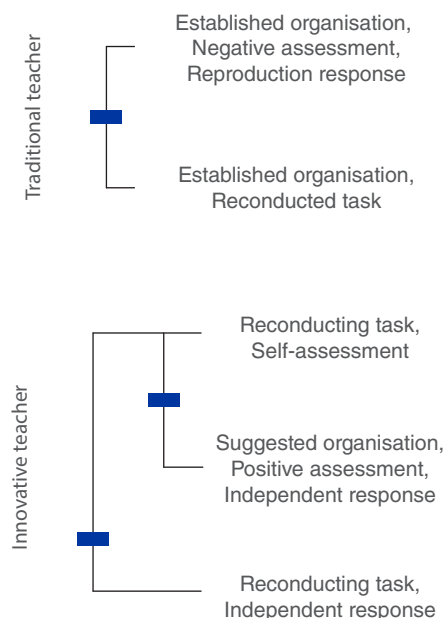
Traditional teacher

Established organisation, Negative assessment, Reproduction response

Established organisation, Reconducted task

Innovative teacher

Reconducting task, Self-assessment

Suggested organisation, Positive assessment, Independent response

Reconducting task, Independent response